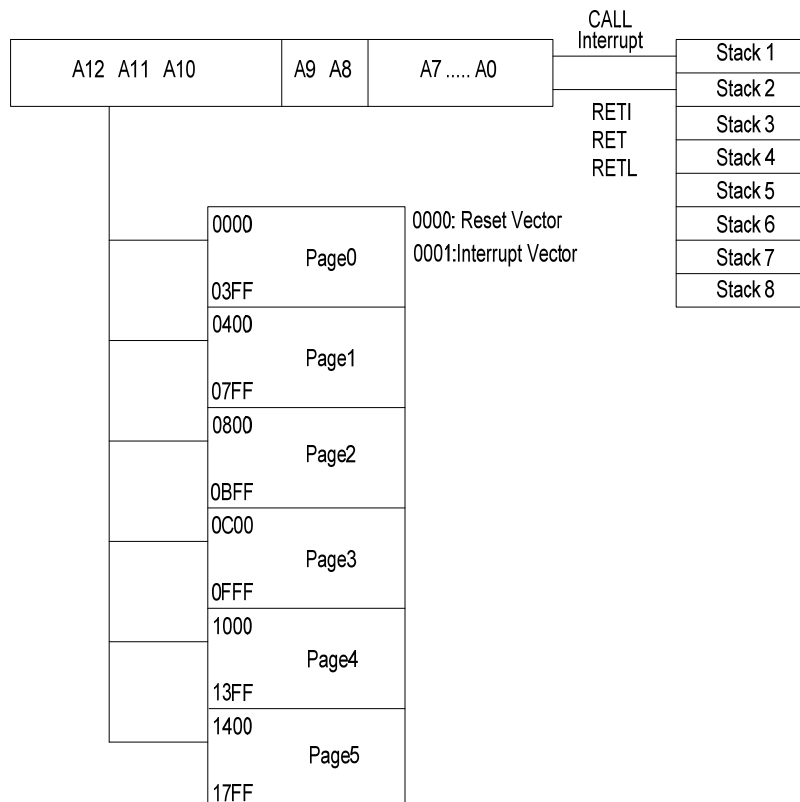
A12 A11 A10

A9 A8

A7 ..... A0

CALL
Interrupt

RETI
RET
RETL

Stack 1
Stack 2
Stack 3
Stack 4
Stack 5
Stack 6
Stack 7
Stack 8

0000
Page0
03FF

0000: Reset Vector
0001:Interrupt Vector

0400
Page1
07FF

0800
Page2
0BFF

0C00
Page3
0FFF

1000
Page4
13FF

1400
Page5
17FF